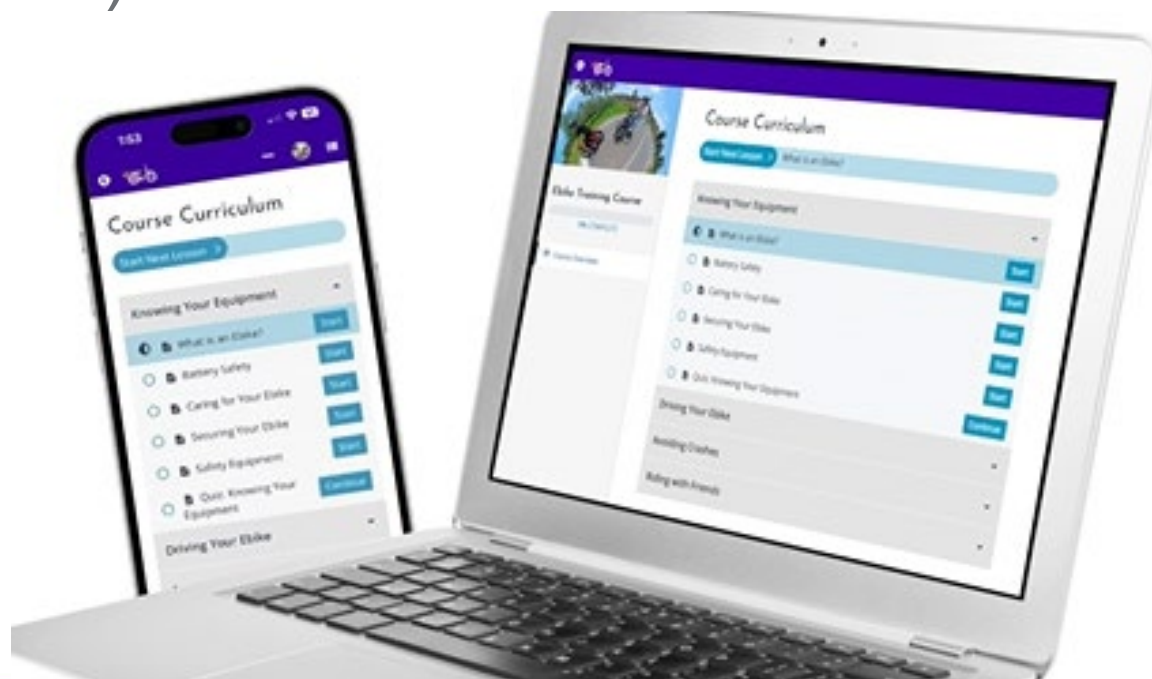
1:53

Course Curriculum

Start Next Lesson

Knowing Your Equipment

What is an Ebike? Start

Battery Safety Start

Caring for Your Ebike Start

Securing Your Ebike Start

Safety Equipment Start

Quiz: Knowing Your Equipment Continue

Driving Your Ebike

Ebike Training Course

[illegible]

Course Overview

Course Curriculum

Start Next Lesson What is an Ebike?

Knowing Your Equipment

What is an Ebike?

Battery Safety Start

Caring for Your Ebike Start

Securing Your Ebike Start

Safety Equipment Start

Quiz: Knowing Your Equipment Start

Driving Your Ebike Continue

Avoiding Crashes

Riding with Friends